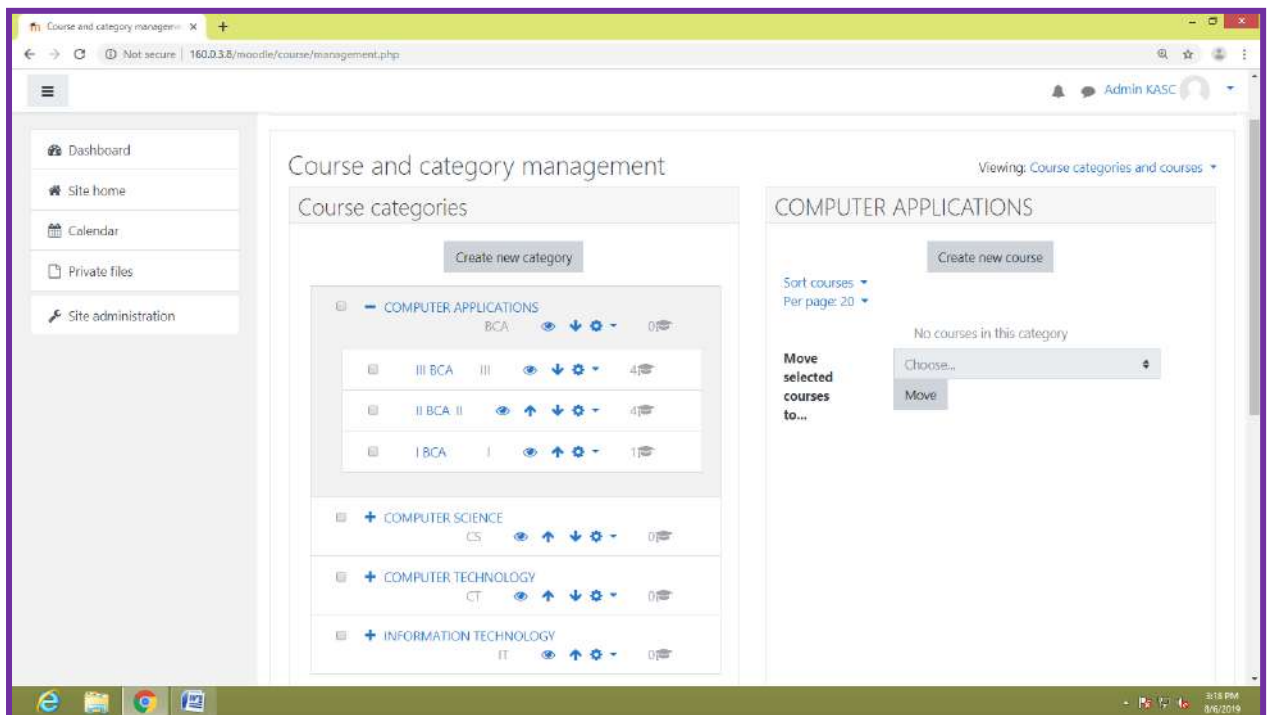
Course and category manageme ×

Not secure | 160.0.3.8/moodle/course/management.php

Admin KASC

Dashboard

Site home

Calendar

Private files

Site administration

Course and category management

Viewing: Course categories and courses

Course categories

Create new category

COMPUTER APPLICATIONS
BCA 0

III BCA III 4

II BCA II 4

I BCA I 1

COMPUTER SCIENCE
CS 0

COMPUTER TECHNOLOGY
CT 0

INFORMATION TECHNOLOGY
IT 0

COMPUTER APPLICATIONS

Create new course

Sort courses
Per page: 20

No courses in this category

Move selected courses to...

Choose...

Move

3:18 PM
8/6/2019